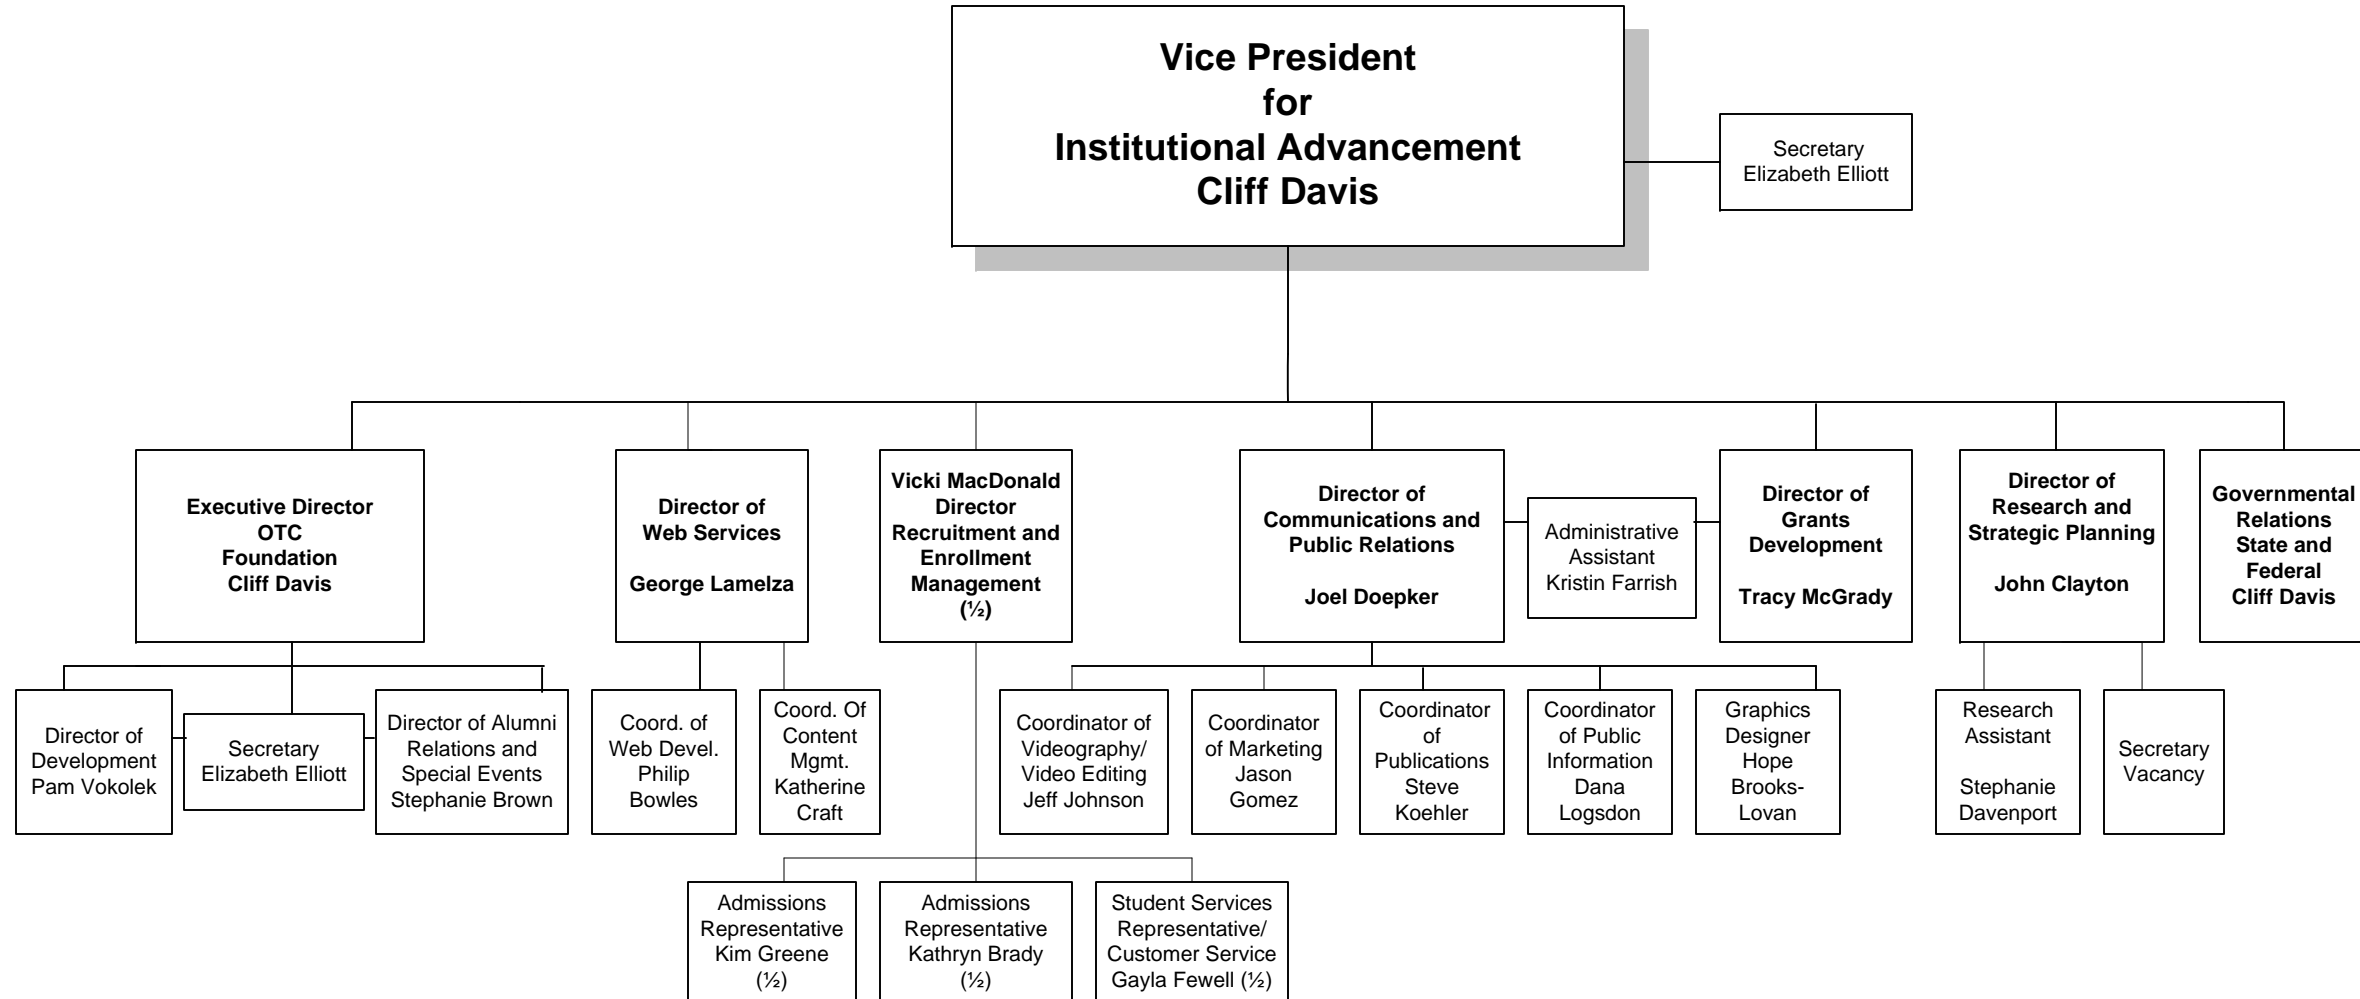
Vice President
for
Institutional Advancement
Cliff Davis

Secretary
Elizabeth Elliott

Executive Director
OTC
Foundation
Cliff Davis

Director of
Web Services

George Lamelza

Vicki MacDonald
Director
Recruitment and
Enrollment
Management
(½)

Director of
Communications and
Public Relations

Joel Doepker

Administrative
Assistant
Kristin Farrish

Director of
Grants
Development

Tracy McGrady

Director of
Research and
Strategic Planning

John Clayton

Governmental
Relations
State and
Federal
Cliff Davis

Director of
Development
Pam Vokolek

Secretary
Elizabeth Elliott

Director of Alumni
Relations and
Special Events
Stephanie Brown

Coord. of
Web Devel.
Philip
Bowles

Coord. Of
Content
Mgmt.
Katherine
Craft

Coordinator of
Videography/
Video Editing
Jeff Johnson

Coordinator
of Marketing
Jason
Gomez

Coordinator
of
Publications
Steve
Koehler

Coordinator
of Public
Information
Dana
Logsdon

Graphics
Designer
Hope
Brooks-Lovan

Research
Assistant

Stephanie
Davenport

Secretary
Vacancy

Admissions
Representative
Kim Greene
(½)

Admissions
Representative
Kathryn Brady
(½)

Student Services
Representative/
Customer Service
Gayla Fewell (½)